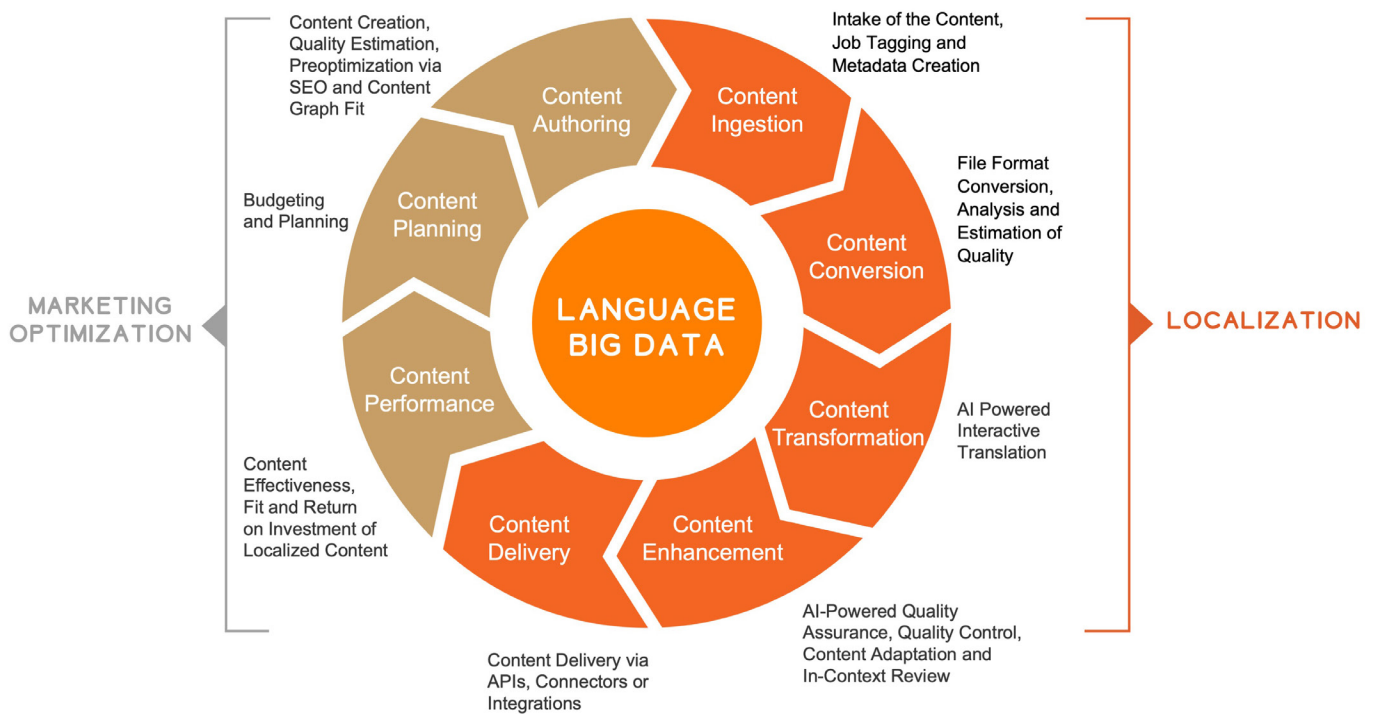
Content Creation, Quality Estimation, Preoptimization via SEO and Content Graph Fit

Content Authoring

Intake of the Content, Job Tagging and Metadata Creation

Content Ingestion

Budgeting and Planning

Content Planning

File Format Conversion, Analysis and Estimation of Quality

Content Conversion

MARKETING OPTIMIZATION

LANGUAGE BIG DATA

LOCALIZATION

Content Performance

Content Transformation

AI Powered Interactive Translation

Content Effectiveness, Fit and Return on Investment of Localized Content

Content Delivery

Content Enhancement

AI-Powered Quality Assurance, Quality Control, Content Adaptation and In-Context Review

Content Delivery via APIs, Connectors or Integrations